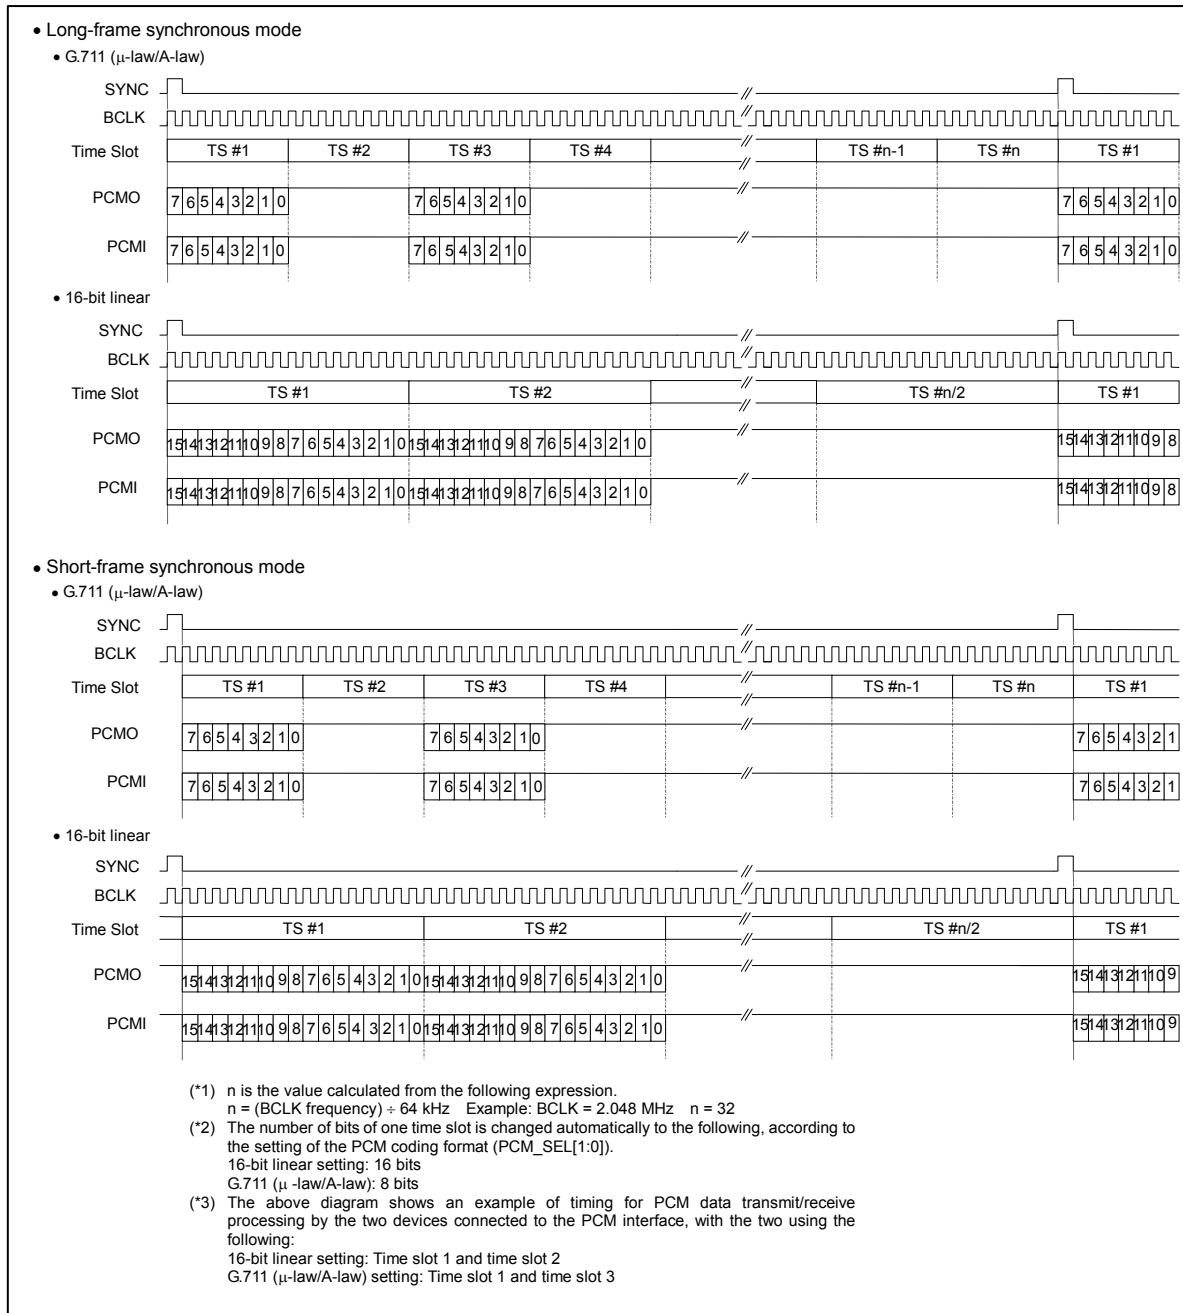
• Long-frame synchronous mode
• G.711 (μ-law/A-law)

SYNC
BCLK
Time Slot TS #1 TS #2 TS #3 TS #4 TS #n-1 TS #n TS #1
PCMO 7 6 5 4 3 2 1 0 7 6 5 4 3 2 1 0 7 6 5 4 3 2 1 0
PCMI 7 6 5 4 3 2 1 0 7 6 5 4 3 2 1 0 7 6 5 4 3 2 1 0

• 16-bit linear

SYNC
BCLK
Time Slot TS #1 TS #2 TS #n/2 TS #1
PCMO 15 14 13 12 11 10 9 8 7 6 5 4 3 2 1 0 15 14 13 12 11 10 9 8 7 6 5 4 3 2 1 0 15 14 13 12 11 10 9 8
PCMI 15 14 13 12 11 10 9 8 7 6 5 4 3 2 1 0 15 14 13 12 11 10 9 8 7 6 5 4 3 2 1 0 15 14 13 12 11 10 9 8

• Short-frame synchronous mode
• G.711 (μ-law/A-law)

SYNC
BCLK
Time Slot TS #1 TS #2 TS #3 TS #4 TS #n-1 TS #n TS #1
PCMO 7 6 5 4 3 2 1 0 7 6 5 4 3 2 1 0 7 6 5 4 3 2 1
PCMI 7 6 5 4 3 2 1 0 7 6 5 4 3 2 1 0 7 6 5 4 3 2 1

• 16-bit linear

SYNC
BCLK
Time Slot TS #1 TS #2 TS #n/2 TS #1
PCMO 15 14 13 12 11 10 9 8 7 6 5 4 3 2 1 0 15 14 13 12 11 10 9 8 7 6 5 4 3 2 1 0 15 14 13 12 11 10 9
PCMI 15 14 13 12 11 10 9 8 7 6 5 4 3 2 1 0 15 14 13 12 11 10 9 8 7 6 5 4 3 2 1 0 15 14 13 12 11 10 9

(*1) n is the value calculated from the following expression.
n = (BCLK frequency) ÷ 64 kHz Example: BCLK = 2.048 MHz n = 32
(*2) The number of bits of one time slot is changed automatically to the following, according to the setting of the PCM coding format (PCM_SEL[1:0]).
16-bit linear setting: 16 bits
G.711 (μ -law/A-law): 8 bits
(*3) The above diagram shows an example of timing for PCM data transmit/receive processing by the two devices connected to the PCM interface, with the two using the following:
16-bit linear setting: Time slot 1 and time slot 2
G.711 (μ-law/A-law) setting: Time slot 1 and time slot 3